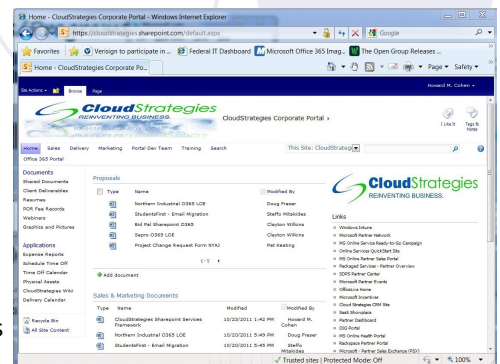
Home - CloudStrategies Corporate Portal - Windows Internet Explorer

https://cloudstrategies.sharepoint.com/default.aspx

Google

Favorites

Verisign to participate in ...

Federal IT Dashboard

Microsoft Office 365 Imag...

The Open Group Releases ...

Home - CloudStrategies Corporate Po...

Page ▾ Safety ▾

Site Actions ▾

Browse

Page

Howard M. Cohen ▾

CloudStrategies
REINVENTING BUSINESS.

CloudStrategies Corporate Portal ›

I Like It

Tags & Notes

Home

Sales

Delivery

Marketing

Portal Dev Team

Training

Search

This Site: CloudStrateg

Office 365 Portal

Documents

Shared Documents

Client Deliverables

Resumes

POR Fee Records

Webinars

Graphics and Pictures

Applications

Expense Reports

Schedule Time Off

Time Off Calendar

Physical Assets

CloudStrategies Wiki

Delivery Calendar

Recycle Bin

All Site Content

Proposals

| Type | Name | Modified By |
|---|---|---|
| | Northern Industrial O365 LOE | Doug Fraser |
| | StudentsFirst - Email Migration | Steffo Mitakides |
| | Bid Pal Sharepoint O365 | Clayton Wilkins |
| | Sepro O365 LOE | Clayton Wilkins |
| | Project Change Request Form NYAJ | Pat Keating |

1 - 5 ▸

Add document

Sales & Marketing Documents

| Type | Name | Modified | Modified By |
|---|---|---|---|
| | CloudStrategies Sharepoint Services Framework | 10/23/2011 1:42 PM | Howard M. Cohen |
| | Northern Industrial O365 LOE | 10/20/2011 5:45 PM | Doug Fraser |
| | StudentsFirst - Email Migration | 10/20/2011 5:45 PM | Steffo Mitakides |

CloudStrategies
REINVENTING BUSINESS.

Links

Windows Intune

Microsoft Partner Network

MS Online Service Ready-to-Go Campaign

Online Services QuickStart Site

MS Online Partner Sales Portal

Packaged Services - Partner Overview

SDPS Partner Center

Microsoft Partner Events

OfficeLive Home

Microsoft Incentives

Cloud Strategies CRM Site

Saalt Microshare

Partner Dashboard

DIG Portal

MS Online Health Portal

Rackspace Partner Portal

Microsoft - Partner Sales Exchange (PSX)

Trusted sites | Protected Mode: Off

100%